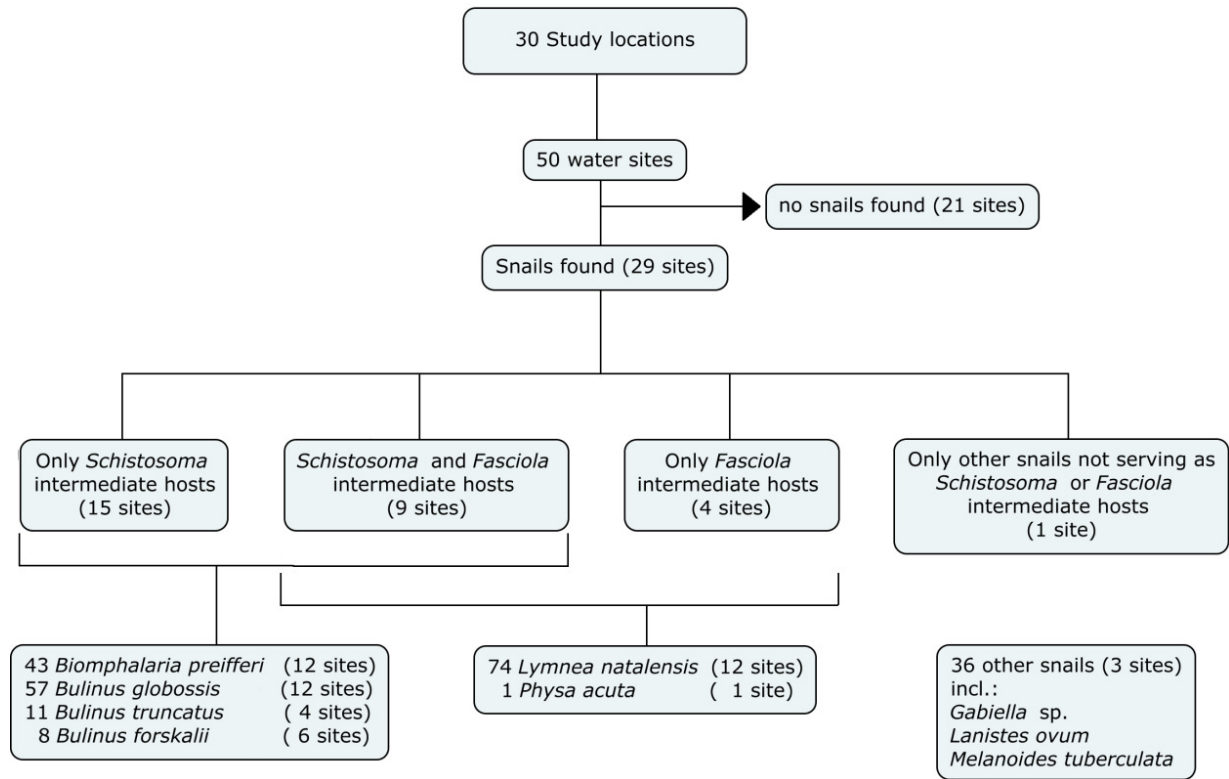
30 Study locations

50 water sites

no snails found (21 sites)

Snails found (29 sites)

Only Schistosoma intermediate hosts (15 sites)

Schistosoma and Fasciola intermediate hosts (9 sites)

Only Fasciola intermediate hosts (4 sites)

Only other snails not serving as Schistosoma or Fasciola intermediate hosts (1 site)

43 Biomphalaria preifferi (12 sites)
57 Bulinus globossis (12 sites)
11 Bulinus truncatus ( 4 sites)
8 Bulinus forskalii ( 6 sites)

74 Lymnea natalensis (12 sites)
1 Physa acuta ( 1 site)

36 other snails (3 sites) incl.:
Gabiella sp.
Lanistes ovum
Melanoides tuberculata